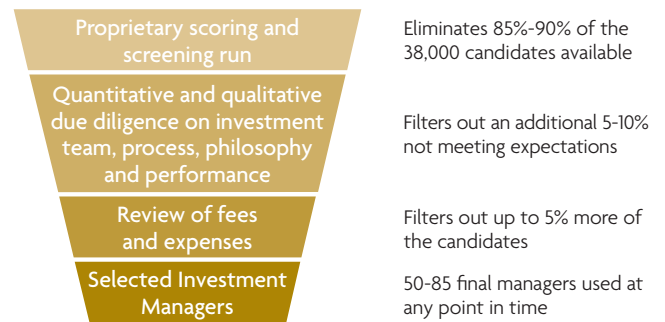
Proprietary scoring and screening run

Eliminates 85%-90% of the 38,000 candidates available

Quantitative and qualitative due diligence on investment team, process, philosophy and performance

Filters out an additional 5-10% not meeting expectations

Review of fees and expenses

Filters out up to 5% more of the candidates

Selected Investment Managers

50-85 final managers used at any point in time